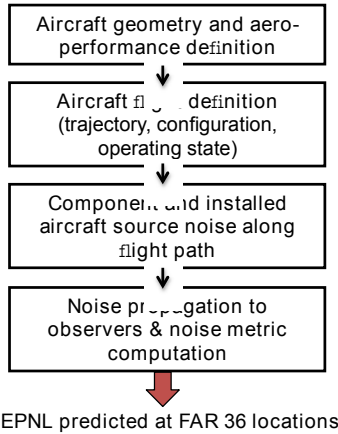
Aircraft geometry and aero-performance definition

Aircraft fl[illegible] definition (trajectory, configuration, operating state)

Component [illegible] installed aircraft source noise along flight path

Noise pr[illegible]pagation to observers & noise metric computation

EPNL predicted at FAR 36 locations